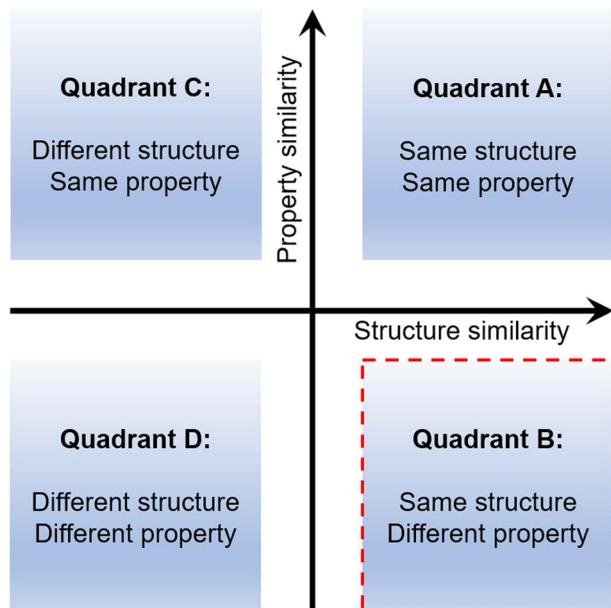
Quadrant C:

Different structure
Same property

Property similarity

Quadrant A:

Same structure
Same property

Structure similarity

Quadrant D:

Different structure
Different property

Quadrant B:

Same structure
Different property